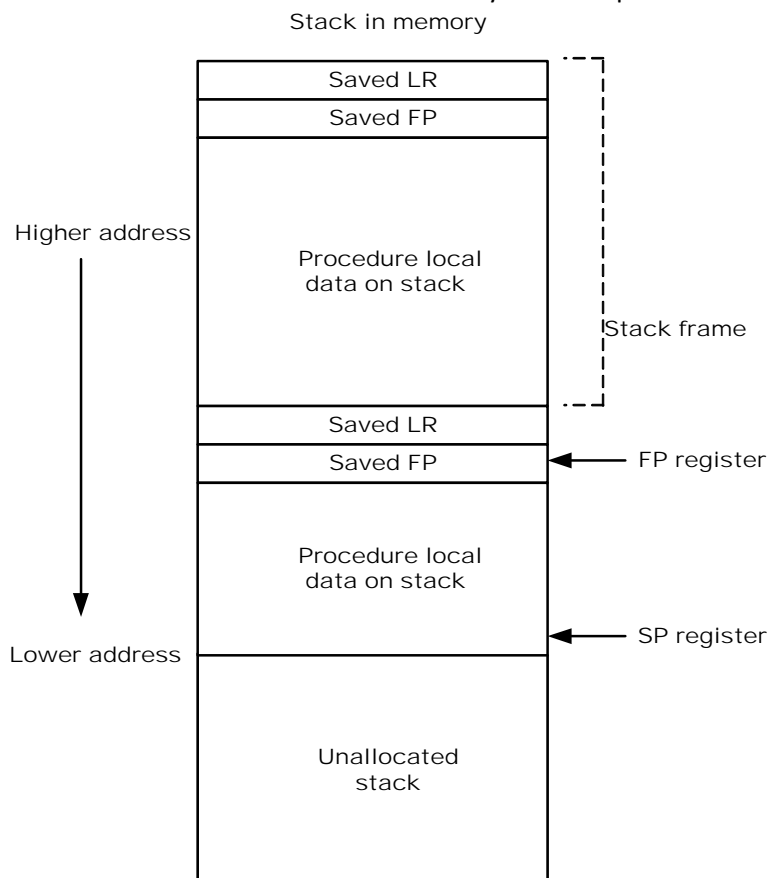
Stack in memory

Saved LR

Saved FP

Higher address

Procedure local data on stack

Stack frame

Saved LR

Saved FP

FP register

Procedure local data on stack

SP register

Lower address

Unallocated stack